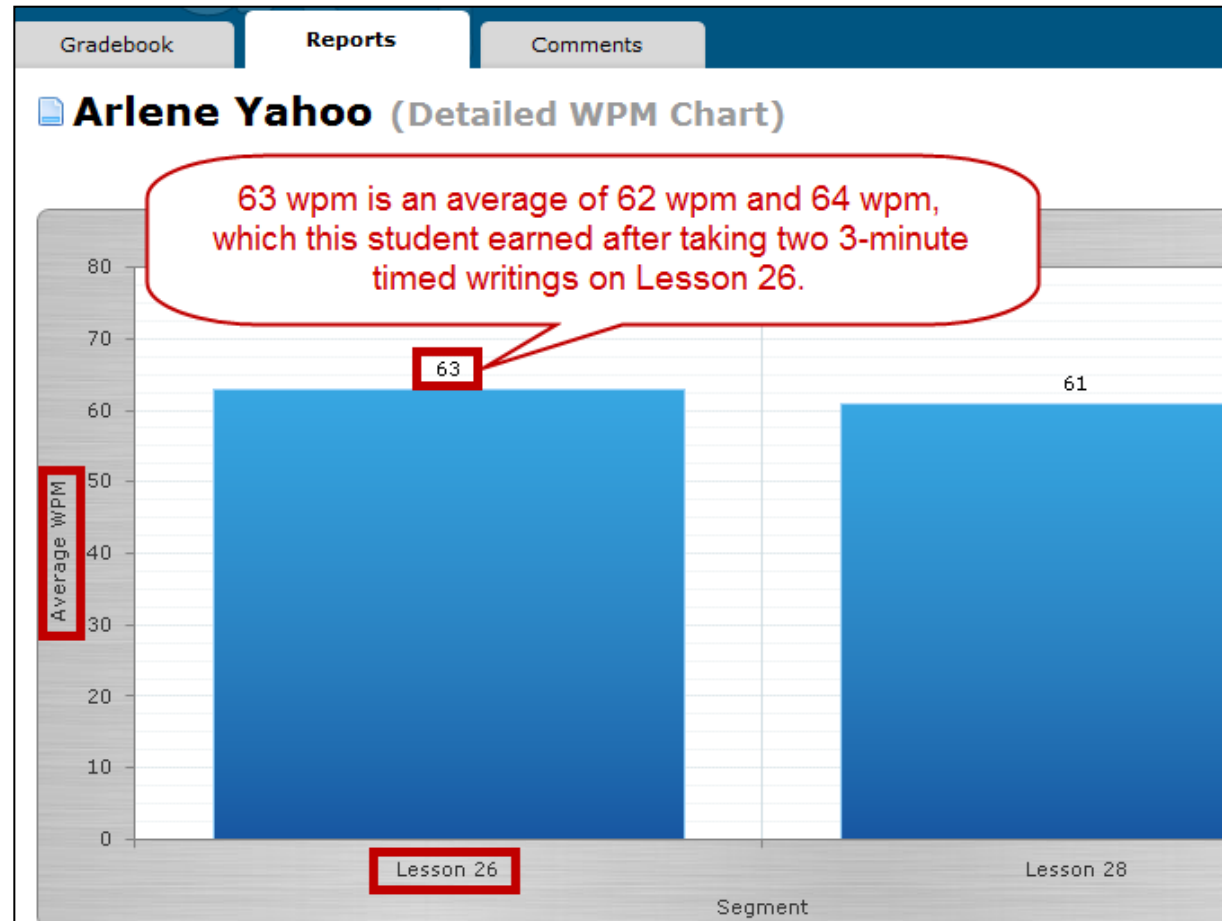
Gradebook

Reports

Comments

Arlene Yahoo (Detailed WPM Chart)

63 wpm is an average of 62 wpm and 64 wpm, which this student earned after taking two 3-minute timed writings on Lesson 26.

80
70
60
50
40
30
20
10
0

Average WPM

63

61

Lesson 26

Lesson 28

Segment